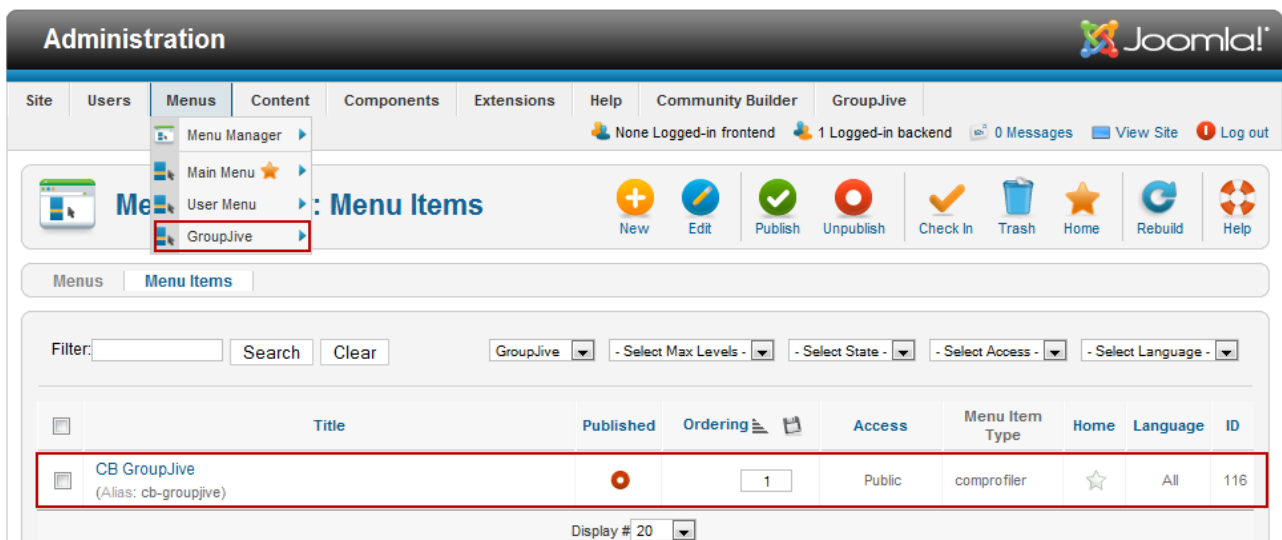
Administration

Joomla!

Site | Users | Menus | Content | Components | Extensions | Help | Community Builder | GroupJive

Menu Manager
Main Menu
User Menu
GroupJive

None Logged-in frontend | 1 Logged-in backend | 0 Messages | View Site | Log out

Me: Menu Items

New | Edit | Publish | Unpublish | Check In | Trash | Home | Rebuild | Help

Menus | Menu Items

Filter: Search Clear

GroupJive | - Select Max Levels - | - Select State - | - Select Access - | - Select Language -

| | Title | Published | Ordering | Access | Menu Item Type | Home | Language | ID |
|---|---|---|---|---|---|---|---|---|
| | CB GroupJive (Alias: cb-groupjive) | | 1 | Public | comprofiler | | All | 116 |

Display # 20